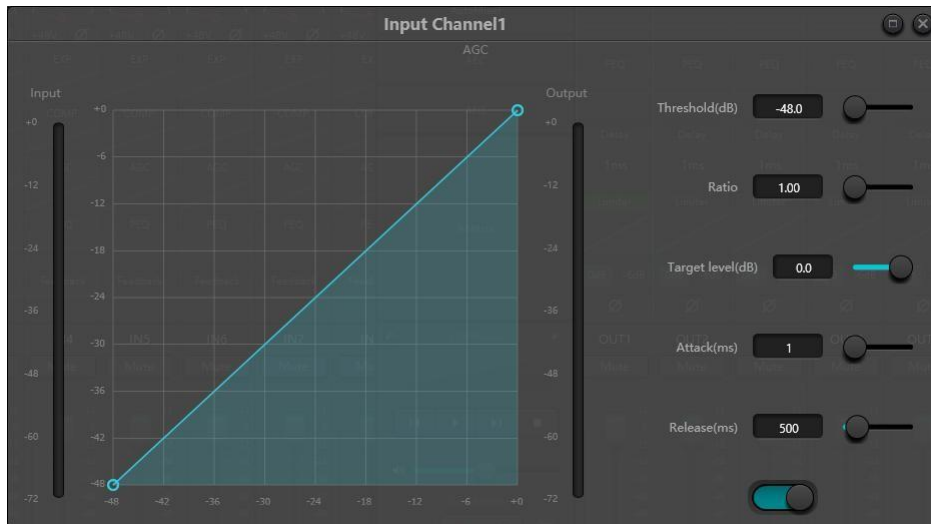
Input Channel1

AGC

Input

+0

-12

-24

-36

-48

-60

-72

+0

-6

-12

-18

-24

-30

-36

-42

-48

-48 -42 -36 -30 -24 -18 -12 -6 +0

Output

+0

-12

-24

-36

-48

-60

-72

Threshold(dB) -48.0

Ratio 1.00

Target level(dB) 0.0

Attack(ms) 1

Release(ms) 500